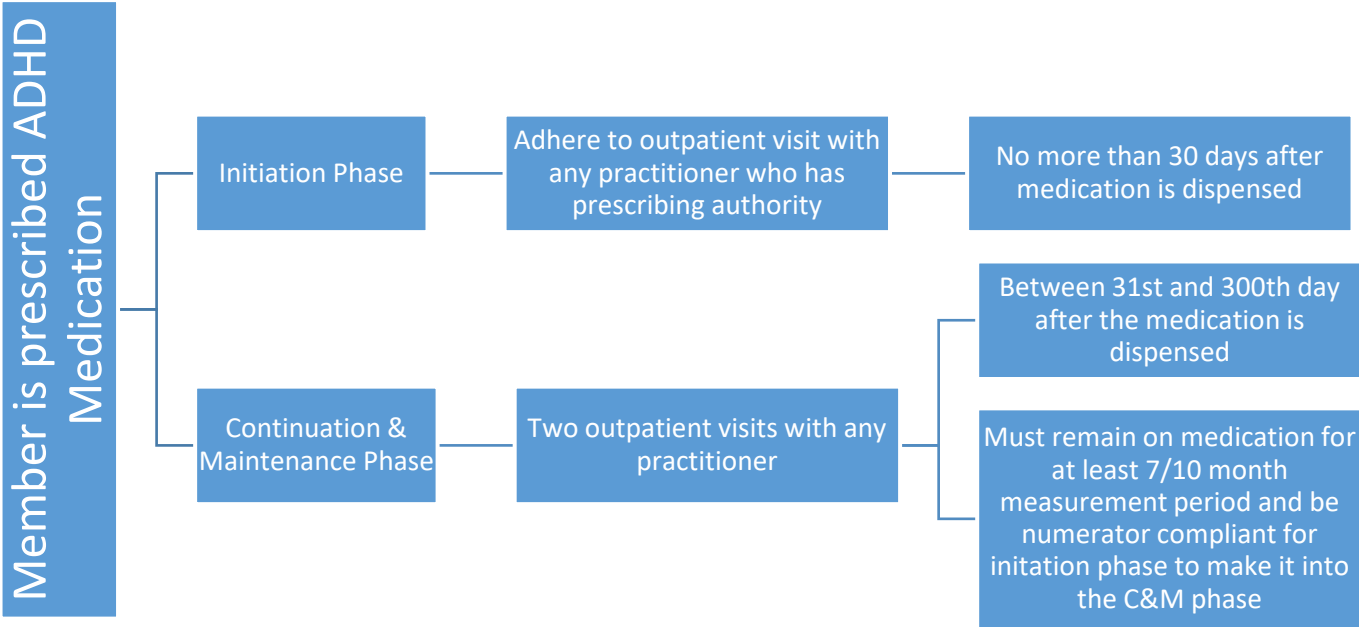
Member is prescribed ADHD Medication

Initiation Phase

Adhere to outpatient visit with any practitioner who has prescribing authority

No more than 30 days after medication is dispensed

Continuation & Maintenance Phase

Two outpatient visits with any practitioner

Between 31st and 300th day after the medication is dispensed

Must remain on medication for at least 7/10 month measurement period and be numerator compliant for initation phase to make it into the C&M phase